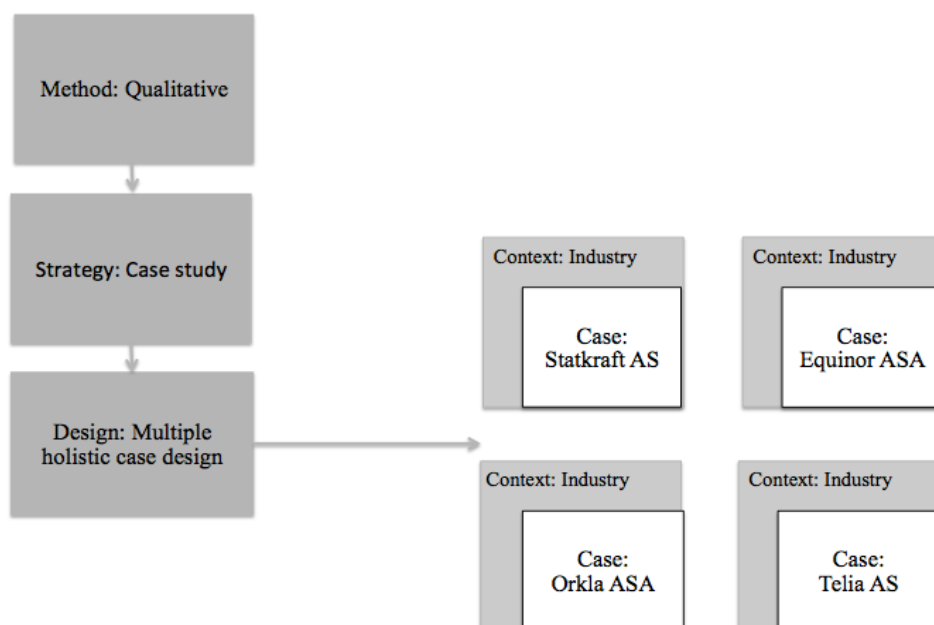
Method: Qualitative

Strategy: Case study

Design: Multiple holistic case design

Context: Industry

Case: Statkraft AS

Context: Industry

Case: Equinor ASA

Context: Industry

Case: Orkla ASA

Context: Industry

Case: Telia AS